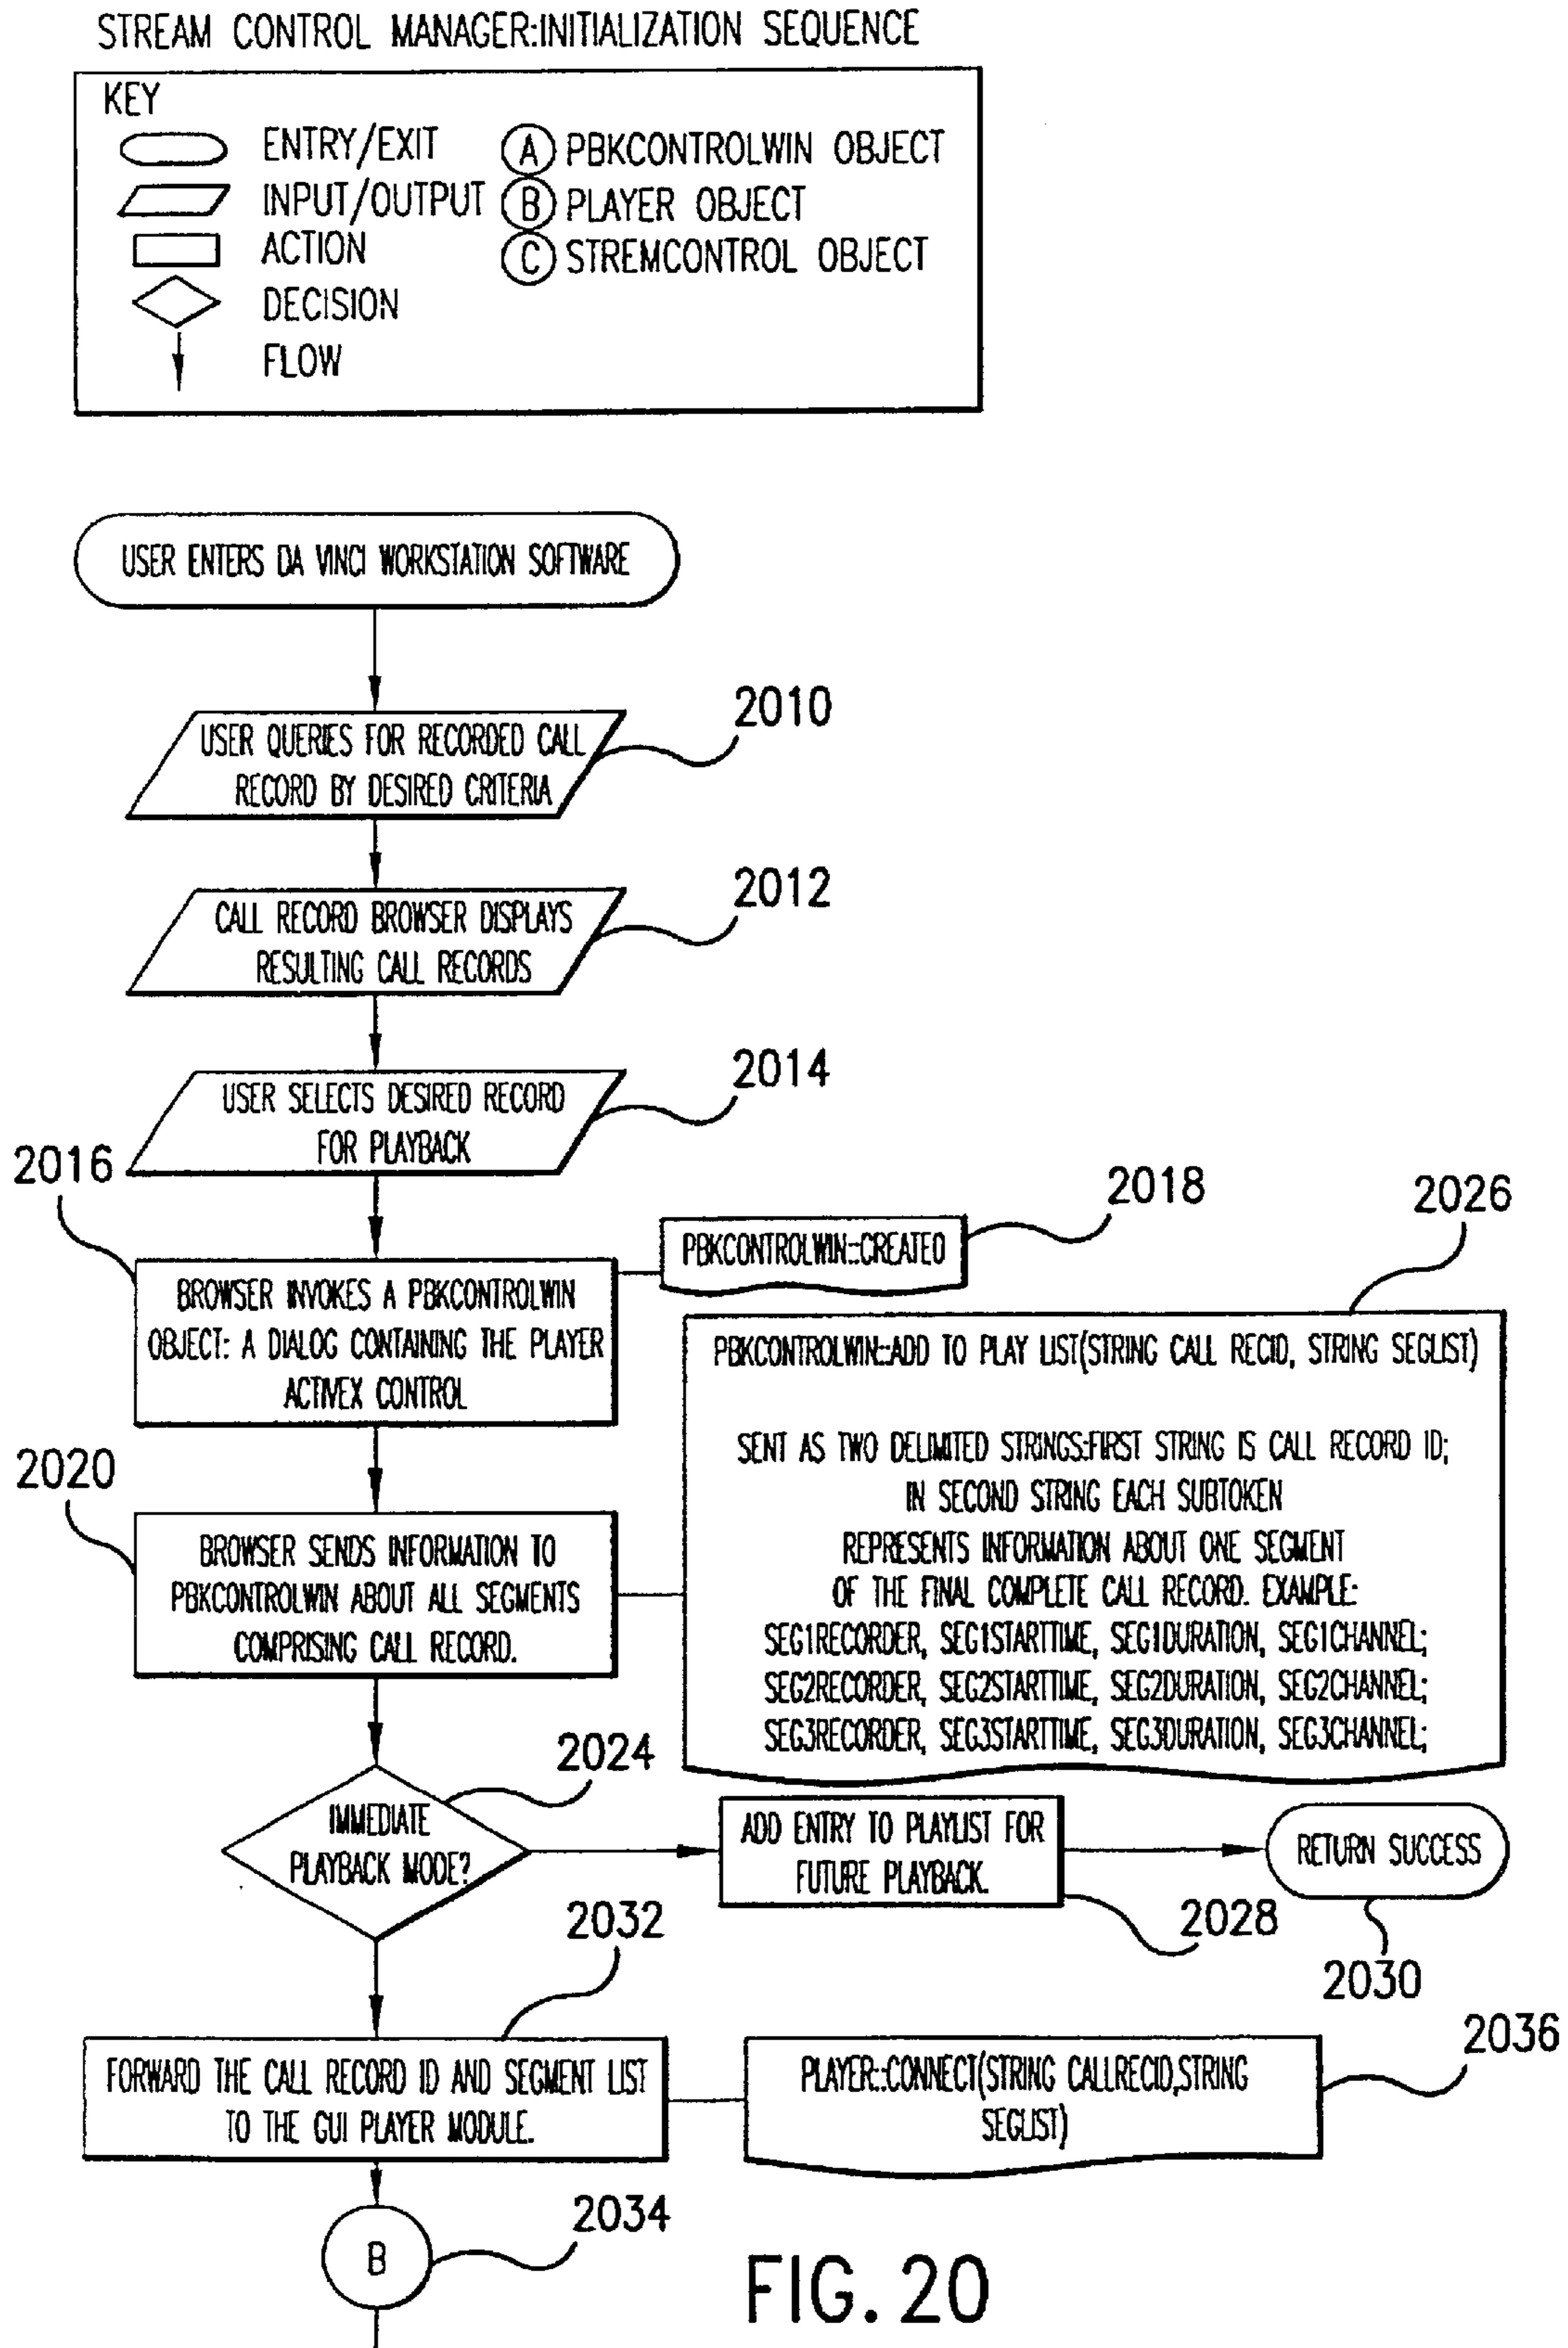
STREAM CONTROL MANAGER:INITIALIZATION SEQUENCE

KEY
ENTRY/EXIT
INPUT/OUTPUT
ACTION
DECISION
FLOW
A PBKCONTROLWIN OBJECT
B PLAYER OBJECT
C STREMCONTROL OBJECT

USER ENTERS DA VINCI WORKSTATION SOFTWARE

USER QUERIES FOR RECORDED CALL RECORD BY DESIRED CRITERIA

2010

CALL RECORD BROWSER DISPLAYS RESULTING CALL RECORDS

2012

USER SELECTS DESIRED RECORD FOR PLAYBACK

2014

2016

BROWSER INVOKES A PBKCONTROLWIN OBJECT: A DIALOG CONTAINING THE PLAYER ACTIVEX CONTROL

PBKCONTROLWIN::CREATE()

2018

2026

PBKCONTROLWIN::ADD TO PLAY LIST(STRING CALL RECID, STRING SEGLIST)

SENT AS TWO DELIMITED STRINGS:FIRST STRING IS CALL RECORD ID; IN SECOND STRING EACH SUBTOKEN REPRESENTS INFORMATION ABOUT ONE SEGMENT OF THE FINAL COMPLETE CALL RECORD. EXAMPLE:
SEG1RECORDER, SEG1STARTTIME, SEG1DURATION, SEG1CHANNEL;
SEG2RECORDER, SEG2STARTTIME, SEG2DURATION, SEG2CHANNEL;
SEG3RECORDER, SEG3STARTTIME, SEG3DURATION, SEG3CHANNEL;

2020

BROWSER SENDS INFORMATION TO PBKCONTROLWIN ABOUT ALL SEGMENTS COMPRISING CALL RECORD.

2024

IMMEDIATE PLAYBACK MODE?

ADD ENTRY TO PLAYLIST FOR FUTURE PLAYBACK.

RETURN SUCCESS

2028

2030

2032

FORWARD THE CALL RECORD ID AND SEGMENT LIST TO THE GUI PLAYER MODULE.

PLAYER::CONNECT(STRING CALLRECID,STRING SEGLIST)

2036

B

2034

FIG. 20